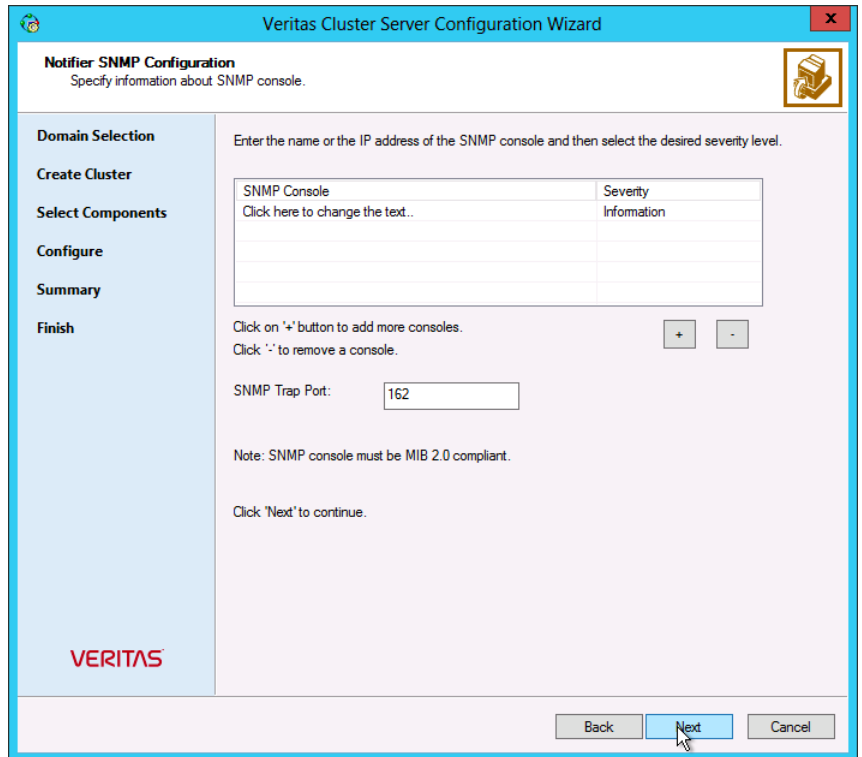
Veritas Cluster Server Configuration Wizard

x

Notifier SNMP Configuration
Specify information about SNMP console.

Domain Selection
Create Cluster
Select Components
Configure
Summary
Finish

VERITAS

Enter the name or the IP address of the SNMP console and then select the desired severity level.

| SNMP Console | Severity |
|---|---|
| Click here to change the text.. | Information |
| | |
| | |
| | |
| | |

Click on '+' button to add more consoles.
Click '-' to remove a console.

+ -

SNMP Trap Port: 162

Note: SNMP console must be MIB 2.0 compliant.

Click 'Next' to continue.

Back Next Cancel